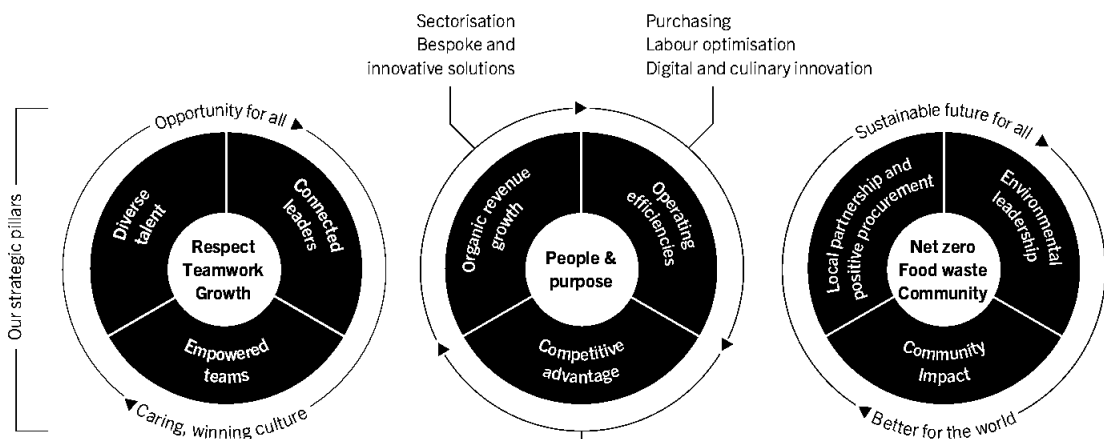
Sectorisation
Bespoke and
innovative solutions

Purchasing
Labour optimisation
Digital and culinary innovation

Our strategic pillars

Opportunity for all

Diverse talent

Connected leaders

Respect
Teamwork
Growth

Empowered teams

Caring, winning culture

Organic revenue growth

Operating efficiencies

People & purpose

Competitive advantage

Sustainable future for all

Local partnership and positive procurement

Environmental leadership

Net zero
Food waste
Community

Community Impact

Better for the world